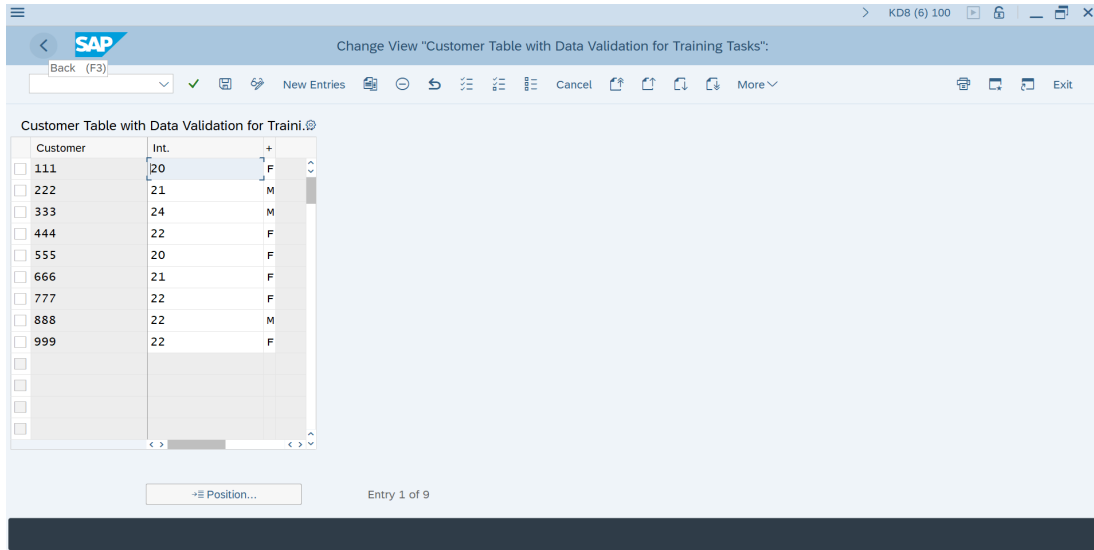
KD8 (6) 100

SAP

Back (F3)

Change View "Customer Table with Data Validation for Training Tasks":

New Entries Cancel More Exit

Customer Table with Data Validation for Traini.

| Customer | Int. | + |
|---|---|---|
| 111 | 20 | F |
| 222 | 21 | M |
| 333 | 24 | M |
| 444 | 22 | F |
| 555 | 20 | F |
| 666 | 21 | F |
| 777 | 22 | F |
| 888 | 22 | M |
| 999 | 22 | F |

Position...

Entry 1 of 9